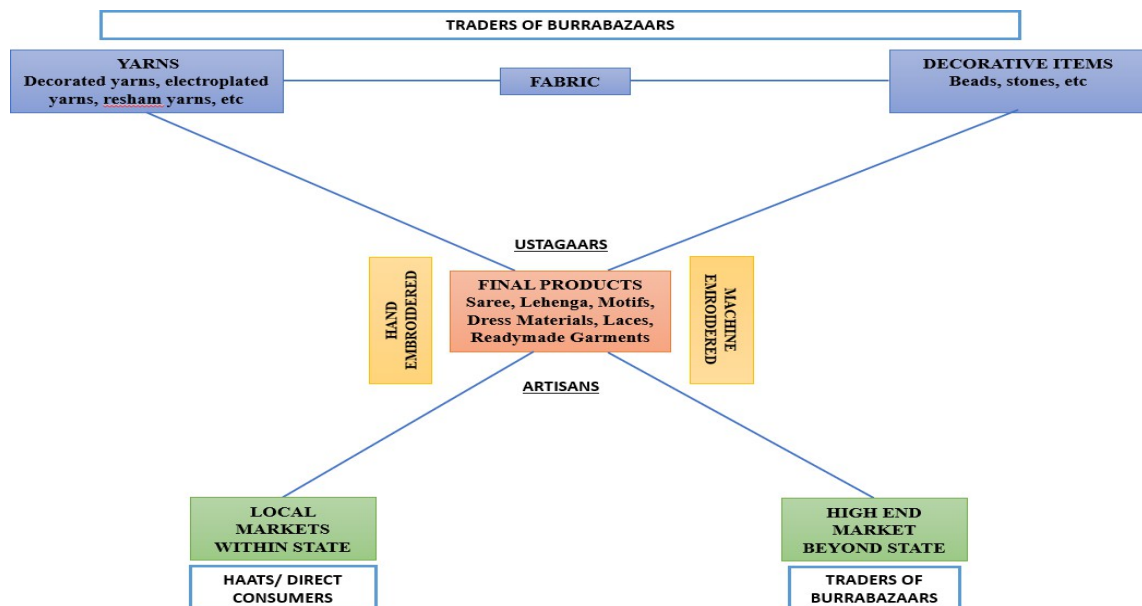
TRADERS OF BURRABAZAARS

YARNS
Decorated yarns, electroplated yarns, resham yarns, etc

FABRIC

DECORATIVE ITEMS
Beads, stones, etc

USTAGAARS

HAND EMBROIDERED

FINAL PRODUCTS
Saree, Lehenga, Motifs, Dress Materials, Laces, Readymade Garments

MACHINE EMROIDERED

ARTISANS

LOCAL MARKETS WITHIN STATE

HAATS/ DIRECT CONSUMERS

HIGH END MARKET BEYOND STATE

TRADERS OF BURRABAZAARS